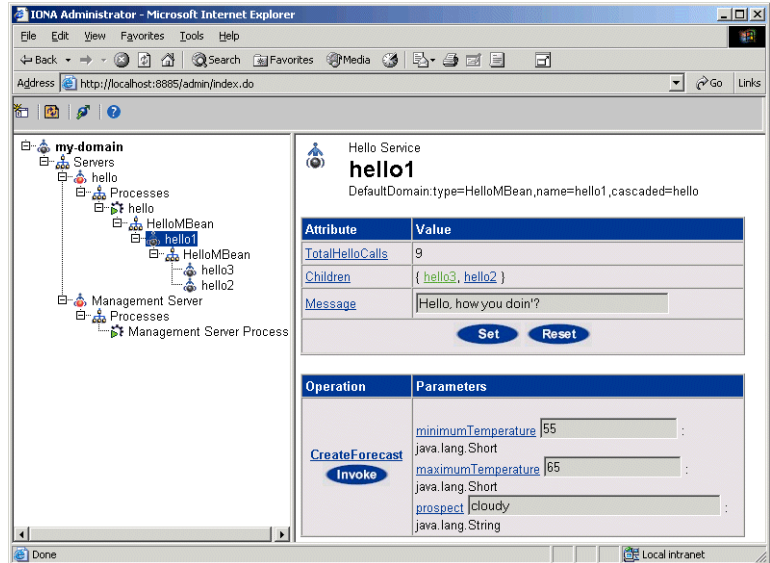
IONA Administrator - Microsoft Internet Explorer

File Edit View Favorites Tools Help

Back Search Favorites Media

Address http://localhost:8885/admin/index.do Go Links

my-domain
Servers
hello
Processes
hello
HelloMBean
hello1
HelloMBean
hello3
hello2
Management Server
Processes
Management Server Process

Hello Service
hello1
DefaultDomain:type=HelloMBean,name=hello1,cascaded=hello

| Attribute | Value |
|---|---|
| TotalHelloCalls | 9 |
| Children | { hello3, hello2 } |
| Message | Hello, how you doin'? |

Set Reset

| Operation | Parameters |
|---|---|
| CreateForecast Invoke | minimumTemperature 55 : java.lang.Short maximumTemperature 65 : java.lang.Short prospect cloudy : java.lang.String |

Done Local intranet